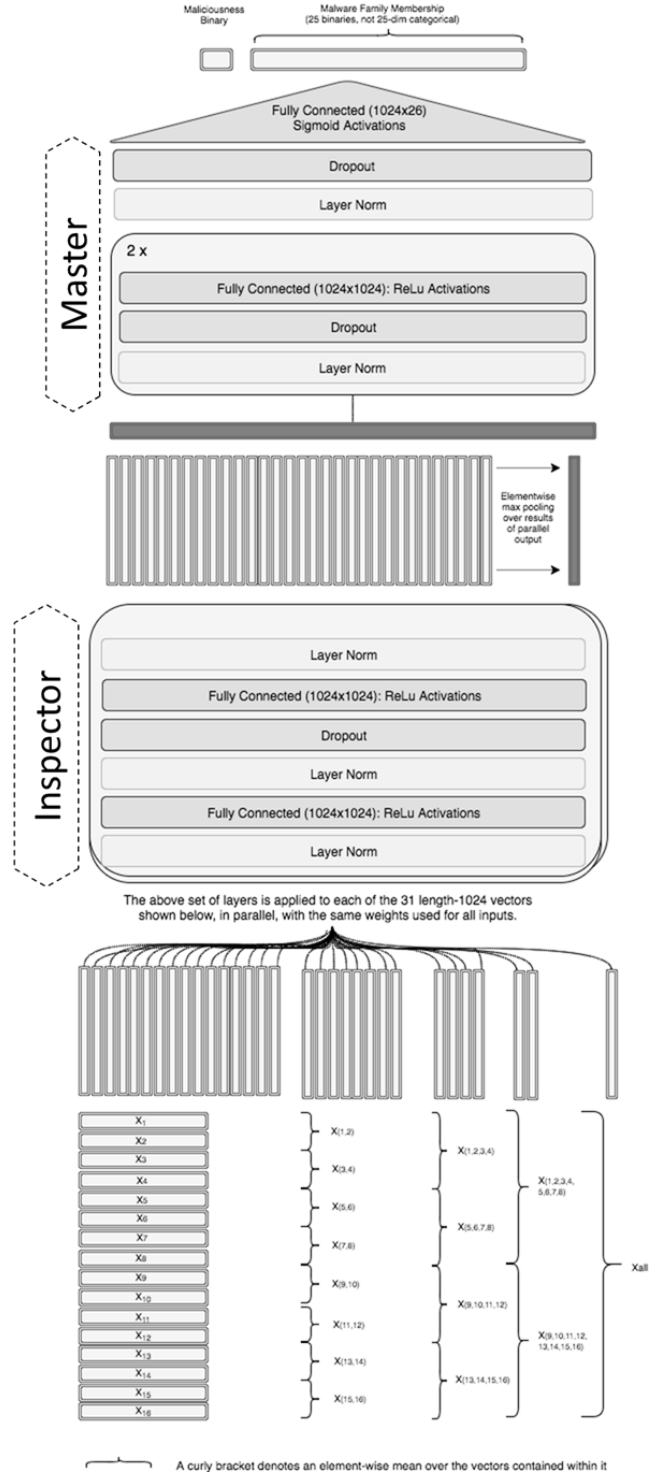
Maliciousness Binary

Malware Family Membership (25 binaries, not 25-dim categorical)

Fully Connected (1024x26) Sigmoid Activations

Master

Dropout

Layer Norm

2 x

Fully Connected (1024x1024): ReLu Activations

Dropout

Layer Norm

Elementwise max pooling over results of parallel output

Inspector

Layer Norm

Fully Connected (1024x1024): ReLu Activations

Dropout

Layer Norm

Fully Connected (1024x1024): ReLu Activations

Layer Norm

The above set of layers is applied to each of the 31 length-1024 vectors shown below, in parallel, with the same weights used for all inputs.

$X_1$
$X_2$
$X_3$
$X_4$
$X_5$
$X_6$
$X_7$
$X_8$
$X_9$
$X_{10}$
$X_{11}$
$X_{12}$
$X_{13}$
$X_{14}$
$X_{15}$
$X_{16}$

$X_{(1,2)}$
$X_{(3,4)}$
$X_{(5,6)}$
$X_{(7,8)}$
$X_{(9,10)}$
$X_{(11,12)}$
$X_{(13,14)}$
$X_{(15,16)}$

$X_{(1,2,3,4)}$
$X_{(5,6,7,8)}$
$X_{(9,10,11,12)}$
$X_{(13,14,15,16)}$

$X_{(1,2,3,4,5,6,7,8)}$
$X_{(9,10,11,12,13,14,15,16)}$

$X_{all}$

A curly bracket denotes an element-wise mean over the vectors contained within it